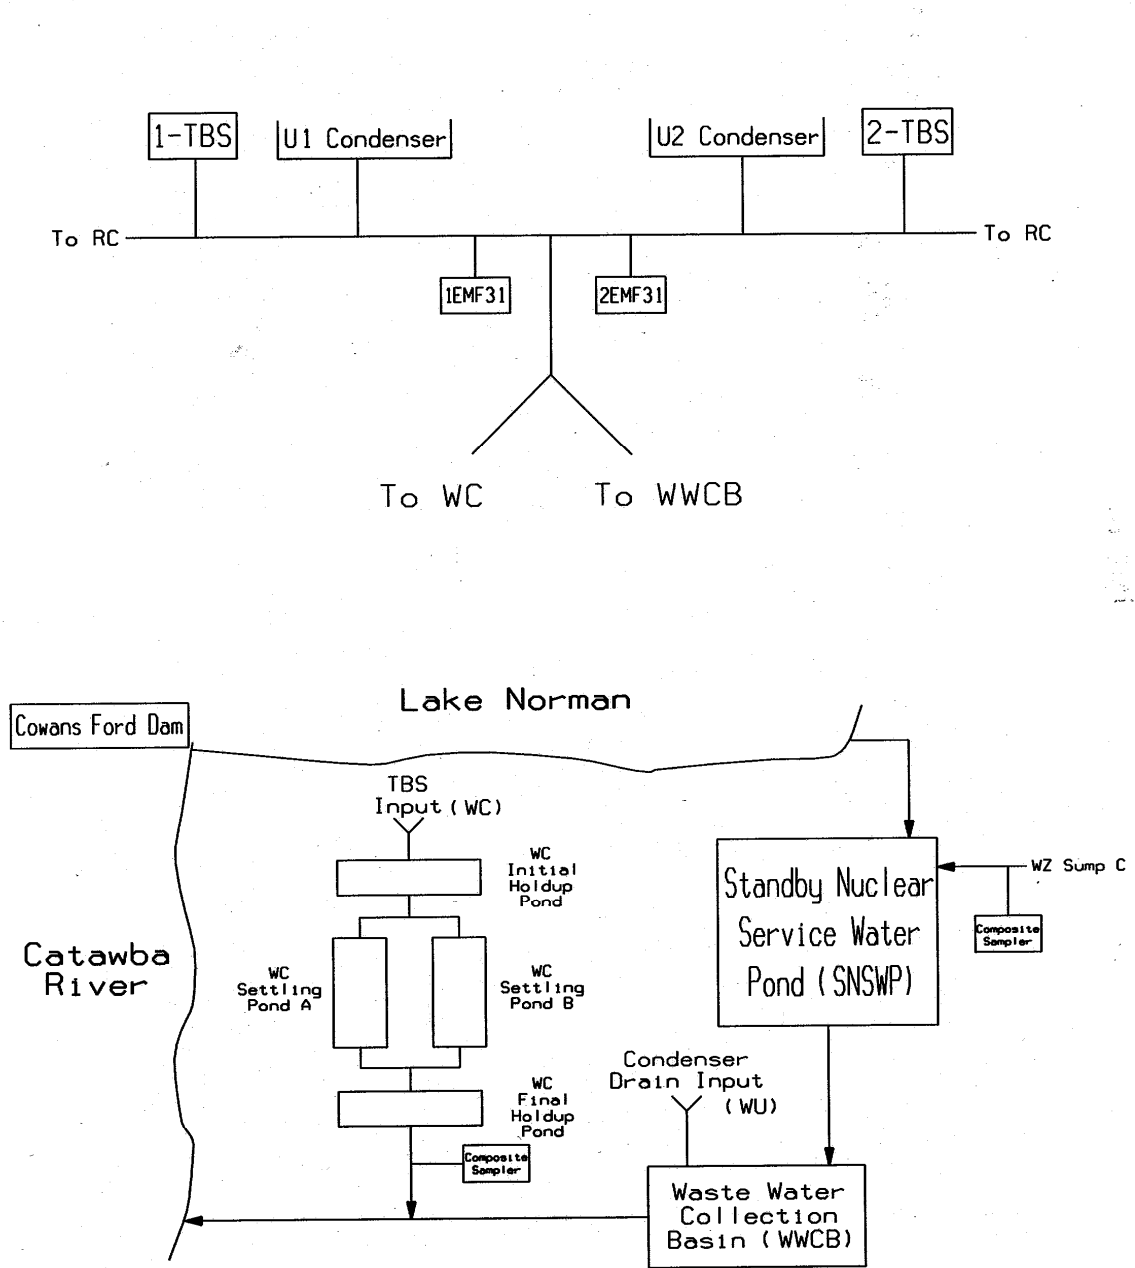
1-TBS

U1 Condenser

U2 Condenser

2-TBS

To RC

To RC

1EMF31

2EMF31

To WC

To WWCB

Lake Norman

Cowans Ford Dam

TBS Input (WC)

WC Initial Holdup Pond

WC Settling Pond A

WC Settling Pond B

WC Final Holdup Pond

Composite Sampler

Catawba River

Standby Nuclear Service Water Pond (SNSWP)

WZ Sump C

Composite Sampler

Condenser Drain Input (WU)

Waste Water Collection Basin (WWCB)